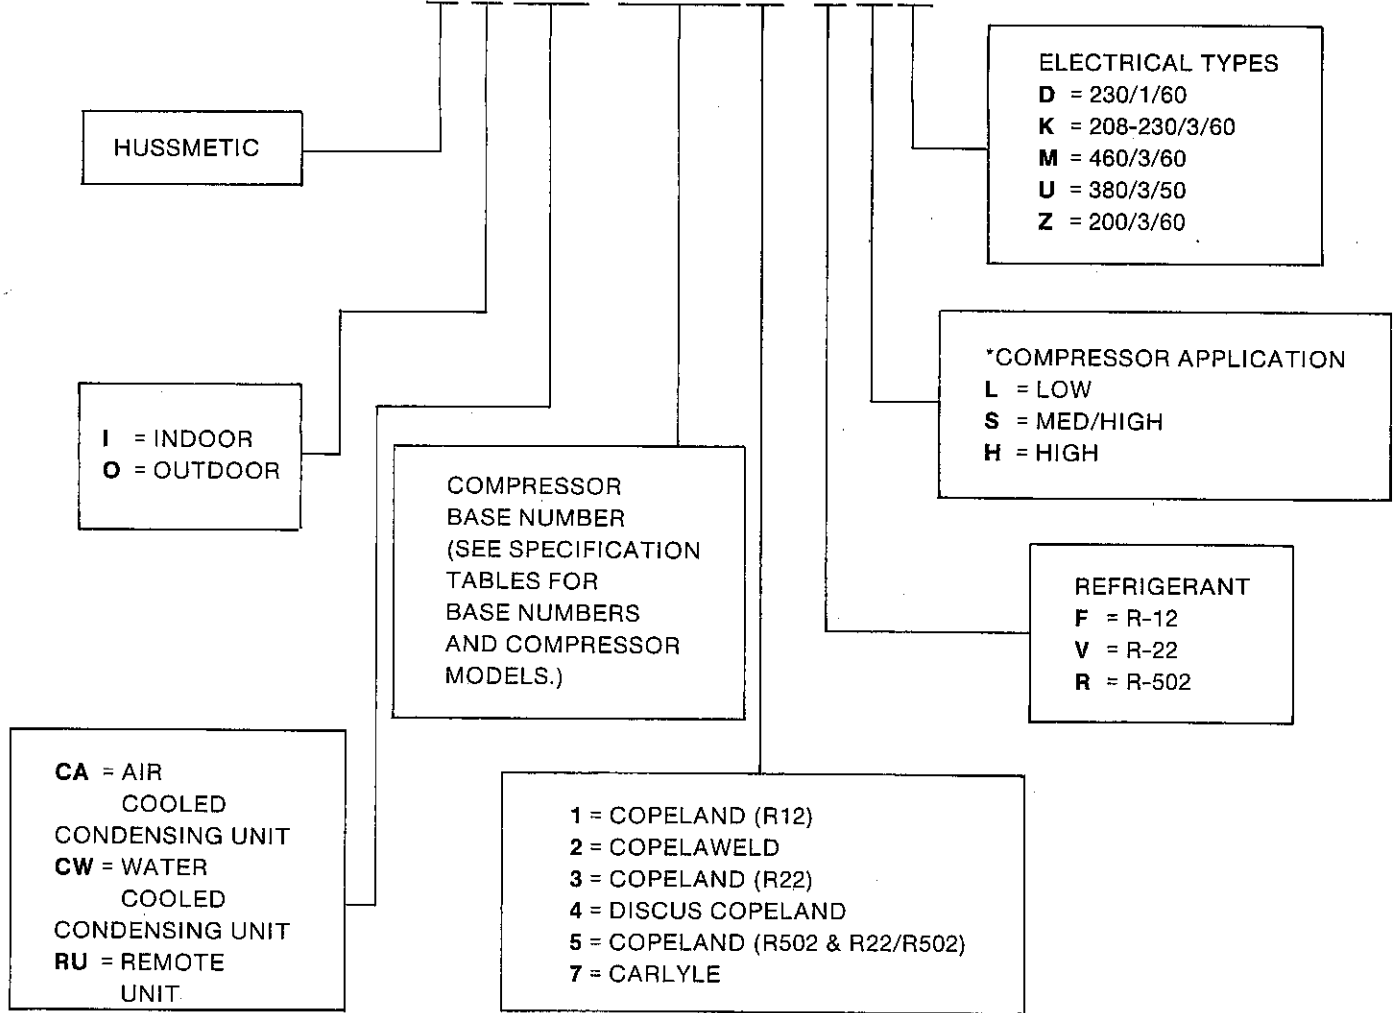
HUSSMETIC

I = INDOOR
O = OUTDOOR

CA = AIR COOLED CONDENSING UNIT
CW = WATER COOLED CONDENSING UNIT
RU = REMOTE UNIT

COMPRESSOR BASE NUMBER (SEE SPECIFICATION TABLES FOR BASE NUMBERS AND COMPRESSOR MODELS.)

1 = COPELAND (R12)
2 = COPELAWELD
3 = COPELAND (R22)
4 = DISCUS COPELAND
5 = COPELAND (R502 & R22/R502)
7 = CARLYLE

ELECTRICAL TYPES
D = 230/1/60
K = 208-230/3/60
M = 460/3/60
U = 380/3/50
Z = 200/3/60

*COMPRESSOR APPLICATION
L = LOW
S = MED/HIGH
H = HIGH

REFRIGERANT
F = R-12
V = R-22
R = R-502